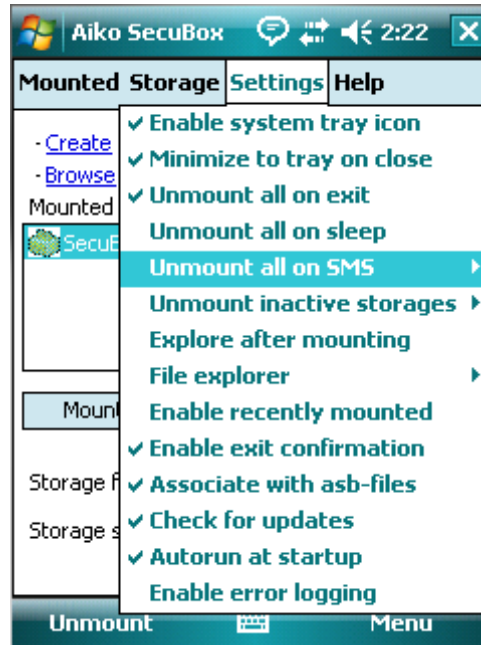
Aiko SecuBox 2:22

Mounted Storage Settings Help

- Create
- Browse
Mounted
SecuB

Moun

Storage f

Storage s

✔ Enable system tray icon
✔ Minimize to tray on close
✔ Unmount all on exit
Unmount all on sleep
Unmount all on SMS
Unmount inactive storages
Explore after mounting
File explorer
Enable recently mounted
✔ Enable exit confirmation
✔ Associate with asb-files
✔ Check for updates
✔ Autorun at startup
Enable error logging

Unmount Menu